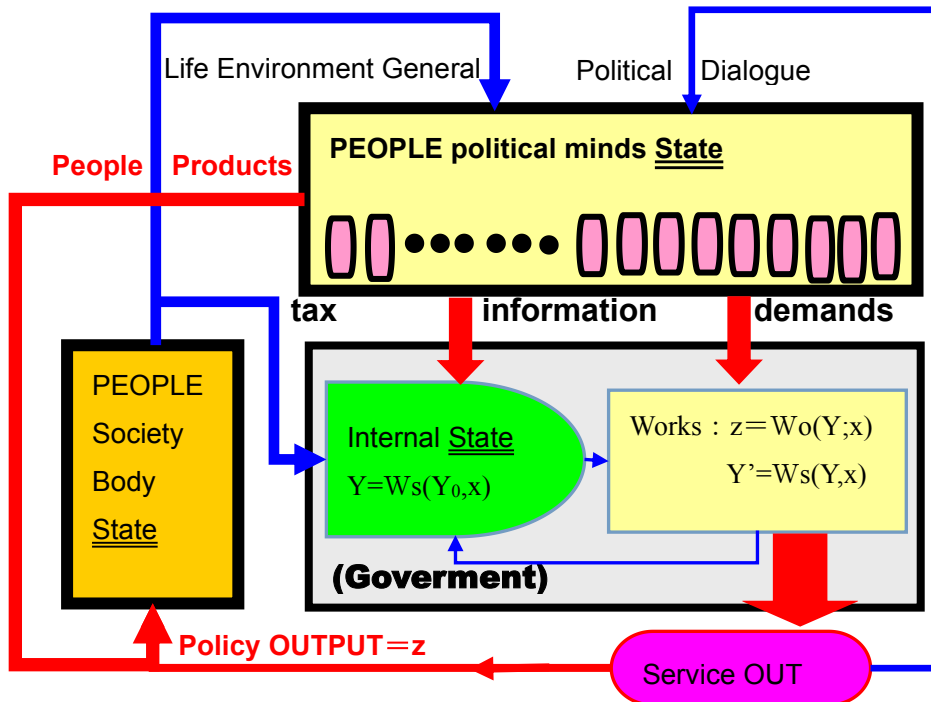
Life Environment General

Political Dialogue

People Products

PEOPLE political minds State

tax

information

demands

PEOPLE
Society
Body
State

Internal State
$Y=Ws(Y_0,x)$

Works：$z=Wo(Y;x)$
$Y'=Ws(Y,x)$

(Goverment)

Policy OUTPUT＝z

Service OUT